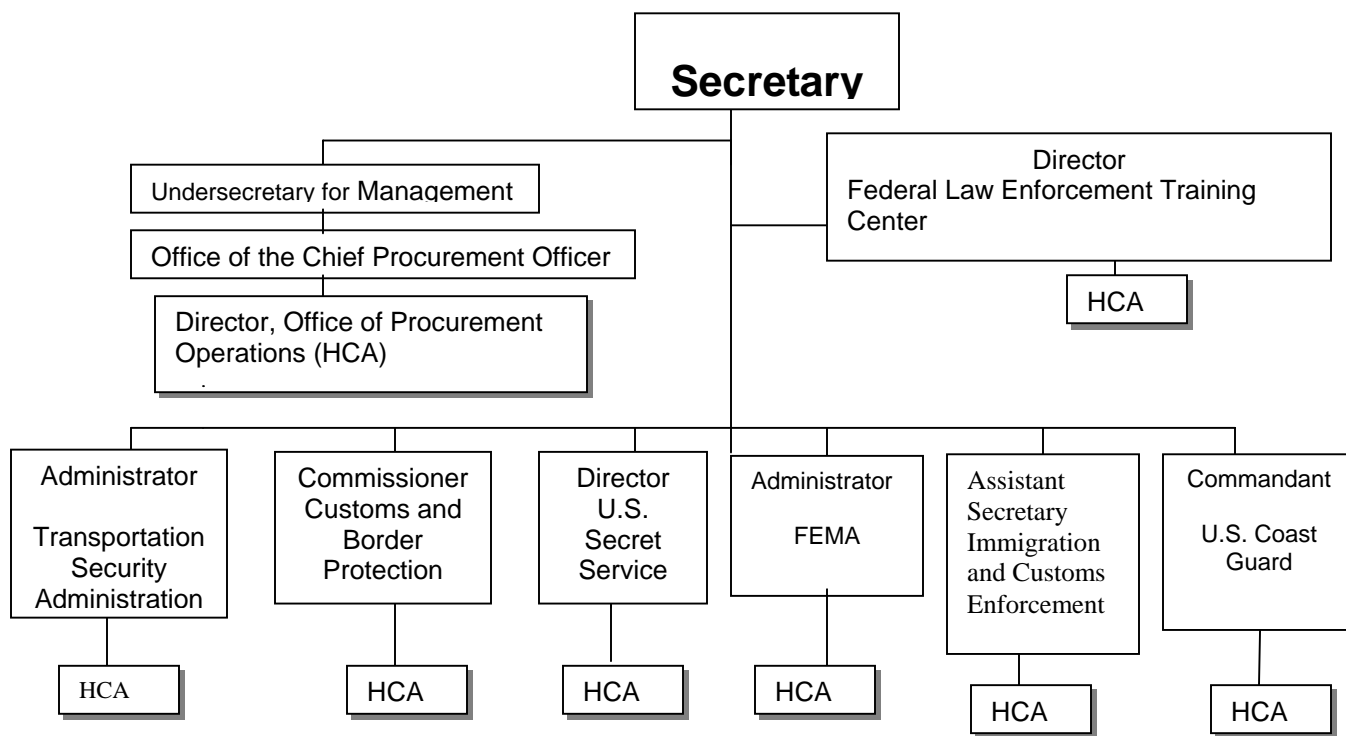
Secretary

Undersecretary for Management

Office of the Chief Procurement Officer

Director, Office of Procurement Operations (HCA)

Director
Federal Law Enforcement Training Center

HCA

Administrator

Transportation Security Administration

HCA

Commissioner Customs and Border Protection

HCA

Director U.S. Secret Service

HCA

Administrator

FEMA

HCA

Assistant Secretary Immigration and Customs Enforcement

HCA

Commandant

U.S. Coast Guard

HCA